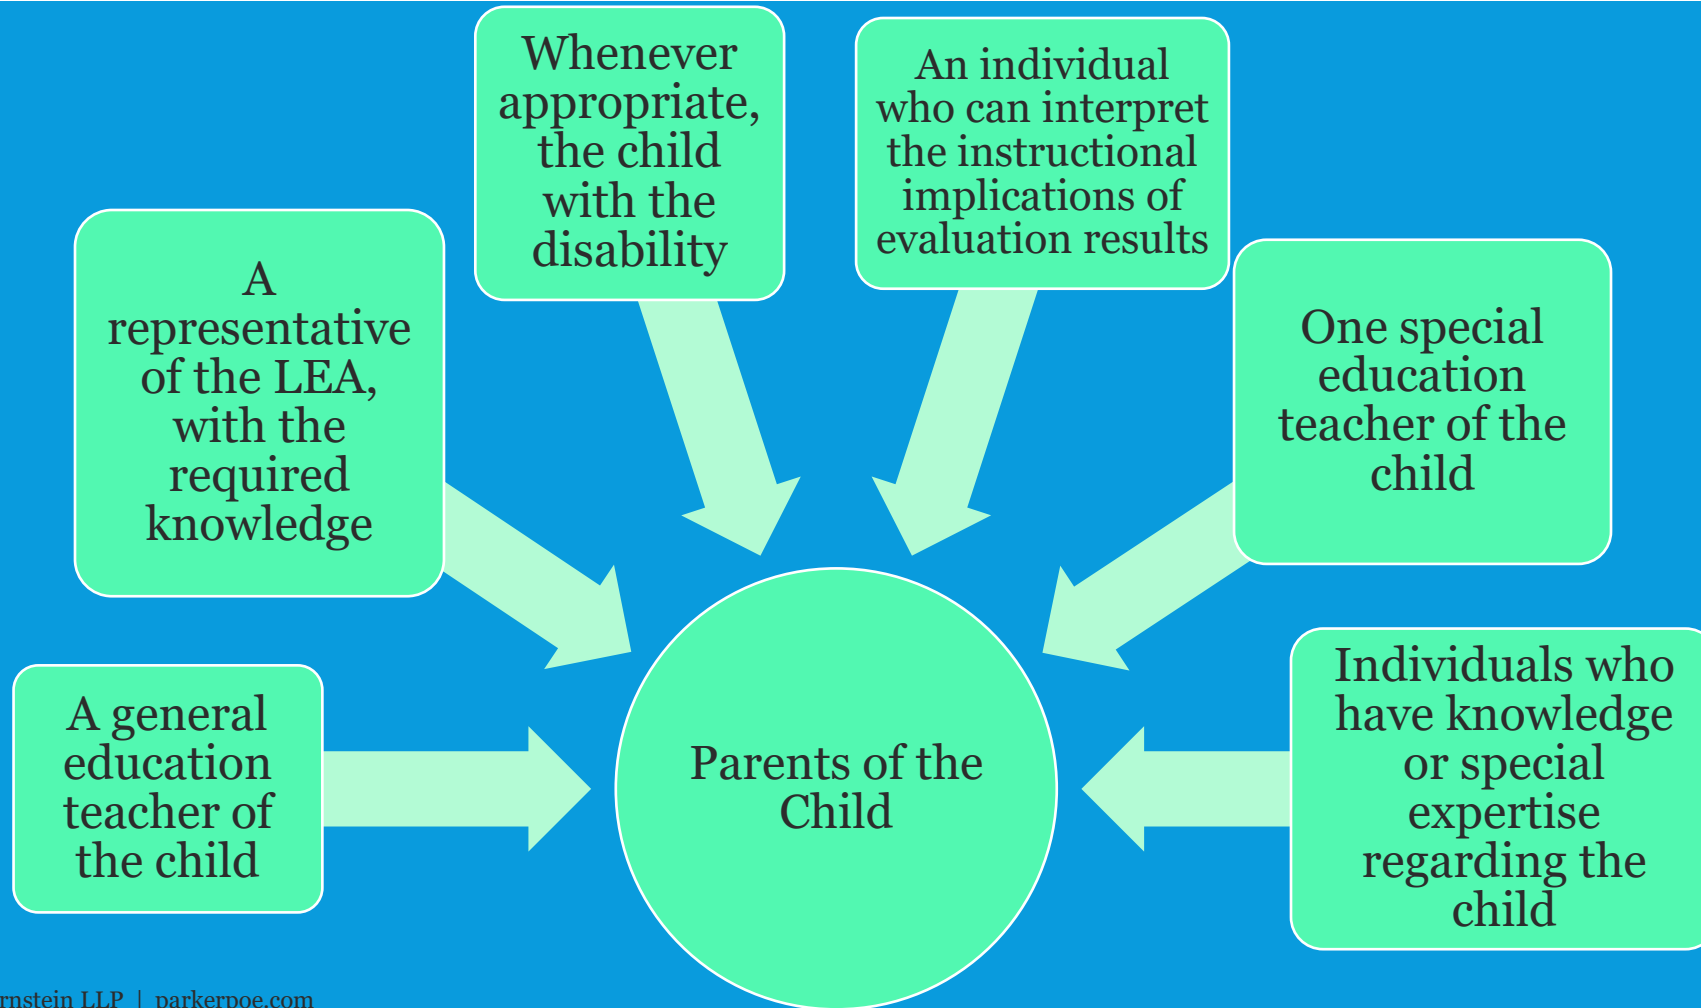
Whenever appropriate, the child with the disability

An individual who can interpret the instructional implications of evaluation results

A representative of the LEA, with the required knowledge

One special education teacher of the child

A general education teacher of the child

Parents of the Child

Individuals who have knowledge or special expertise regarding the child

rnstein LLP | parkerpoe.com